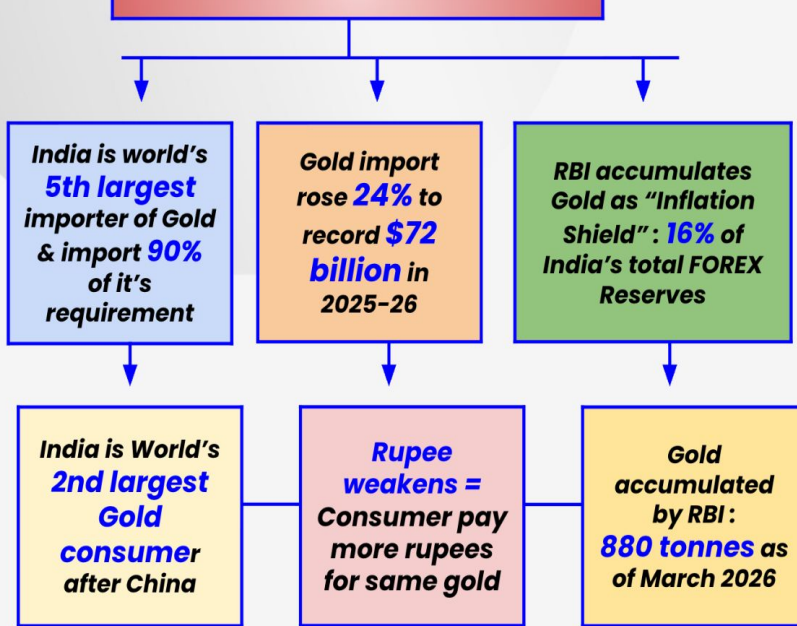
India is world's 5th largest importer of Gold & import 90% of it's requirement

Gold import rose 24% to record $72 billion in 2025-26

RBI accumulates Gold as "Inflation Shield" : 16% of India's total FOREX Reserves

India is World's 2nd largest Gold consumer after China

Rupee weakens = Consumer pay more rupees for same gold

Gold accumulated by RBI : 880 tonnes as of March 2026